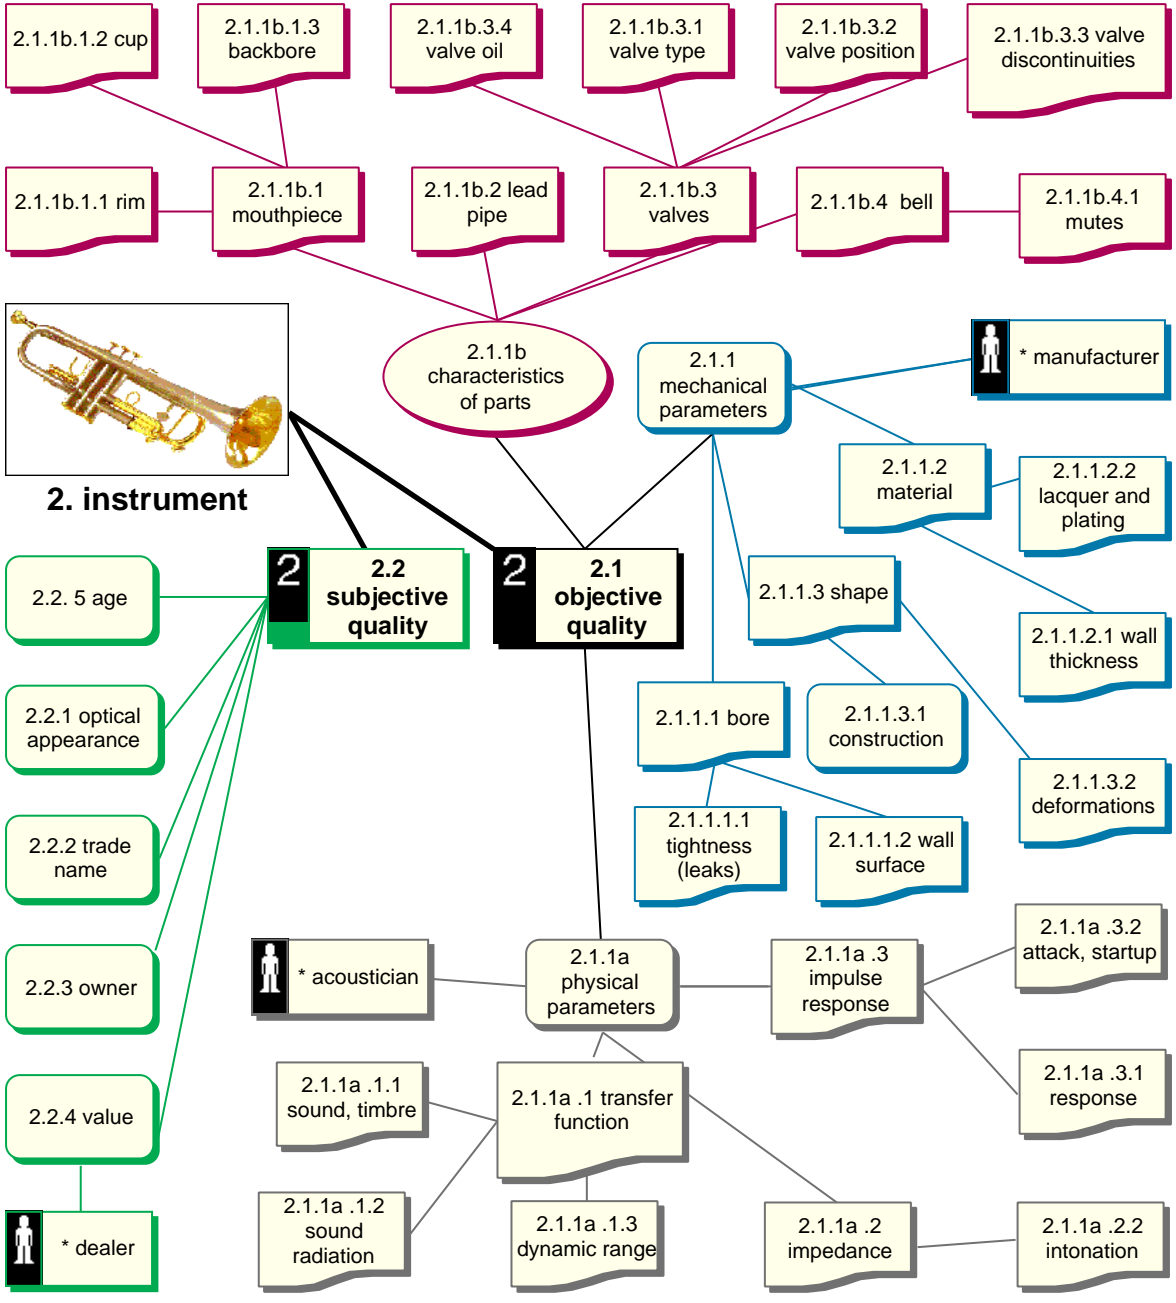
2.1.1b.1.2 cup

2.1.1b.1.3 backbore

2.1.1b.3.4 valve oil

2.1.1b.3.1 valve type

2.1.1b.3.2 valve position

2.1.1b.3.3 valve discontinuities

2.1.1b.1.1 rim

2.1.1b.1 mouthpiece

2.1.1b.2 lead pipe

2.1.1b.3 valves

2.1.1b.4 bell

2.1.1b.4.1 mutes

2.1.1b characteristics of parts

2.1.1 mechanical parameters

* manufacturer

2. instrument

2.1.1.2 material

2.1.1.2.2 lacquer and plating

2.2. 5 age

2 2.2 subjective quality

2 2.1 objective quality

2.1.1.3 shape

2.1.1.2.1 wall thickness

2.2.1 optical appearance

2.1.1.1 bore

2.1.1.3.1 construction

2.1.1.3.2 deformations

2.2.2 trade name

2.1.1.1.1 tightness (leaks)

2.1.1.1.2 wall surface

2.1.1a .3.2 attack, startup

2.2.3 owner

* acoustician

2.1.1a physical parameters

2.1.1a .3 impulse response

2.1.1a .1.1 sound, timbre

2.1.1a .1 transfer function

2.1.1a .3.1 response

2.2.4 value

2.1.1a .1.2 sound radiation

2.1.1a .1.3 dynamic range

2.1.1a .2 impedance

2.1.1a .2.2 intonation

* dealer